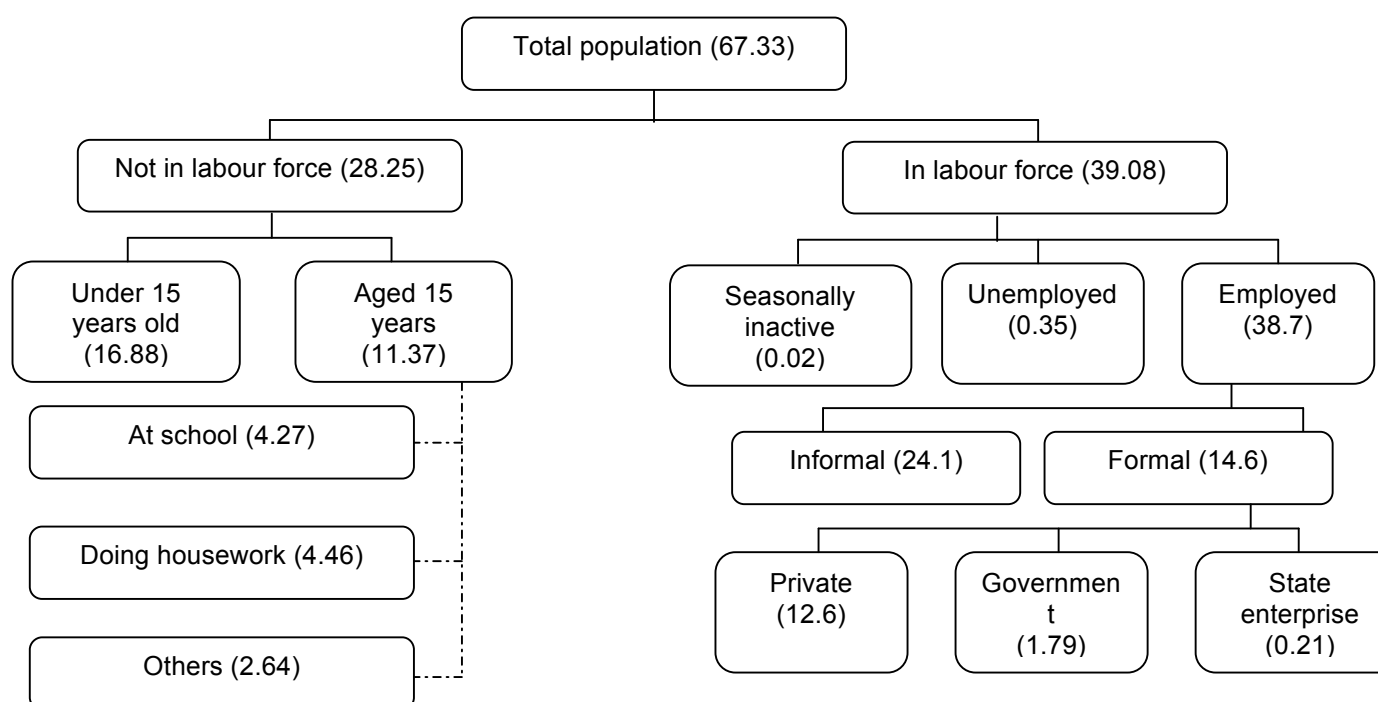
Total population (67.33)

Not in labour force (28.25)

In labour force (39.08)

Under 15 years old (16.88)

Aged 15 years (11.37)

Seasonally inactive (0.02)

Unemployed (0.35)

Employed (38.7)

At school (4.27)

Informal (24.1)

Formal (14.6)

Doing housework (4.46)

Private (12.6)

Governmen t (1.79)

State enterprise (0.21)

Others (2.64)